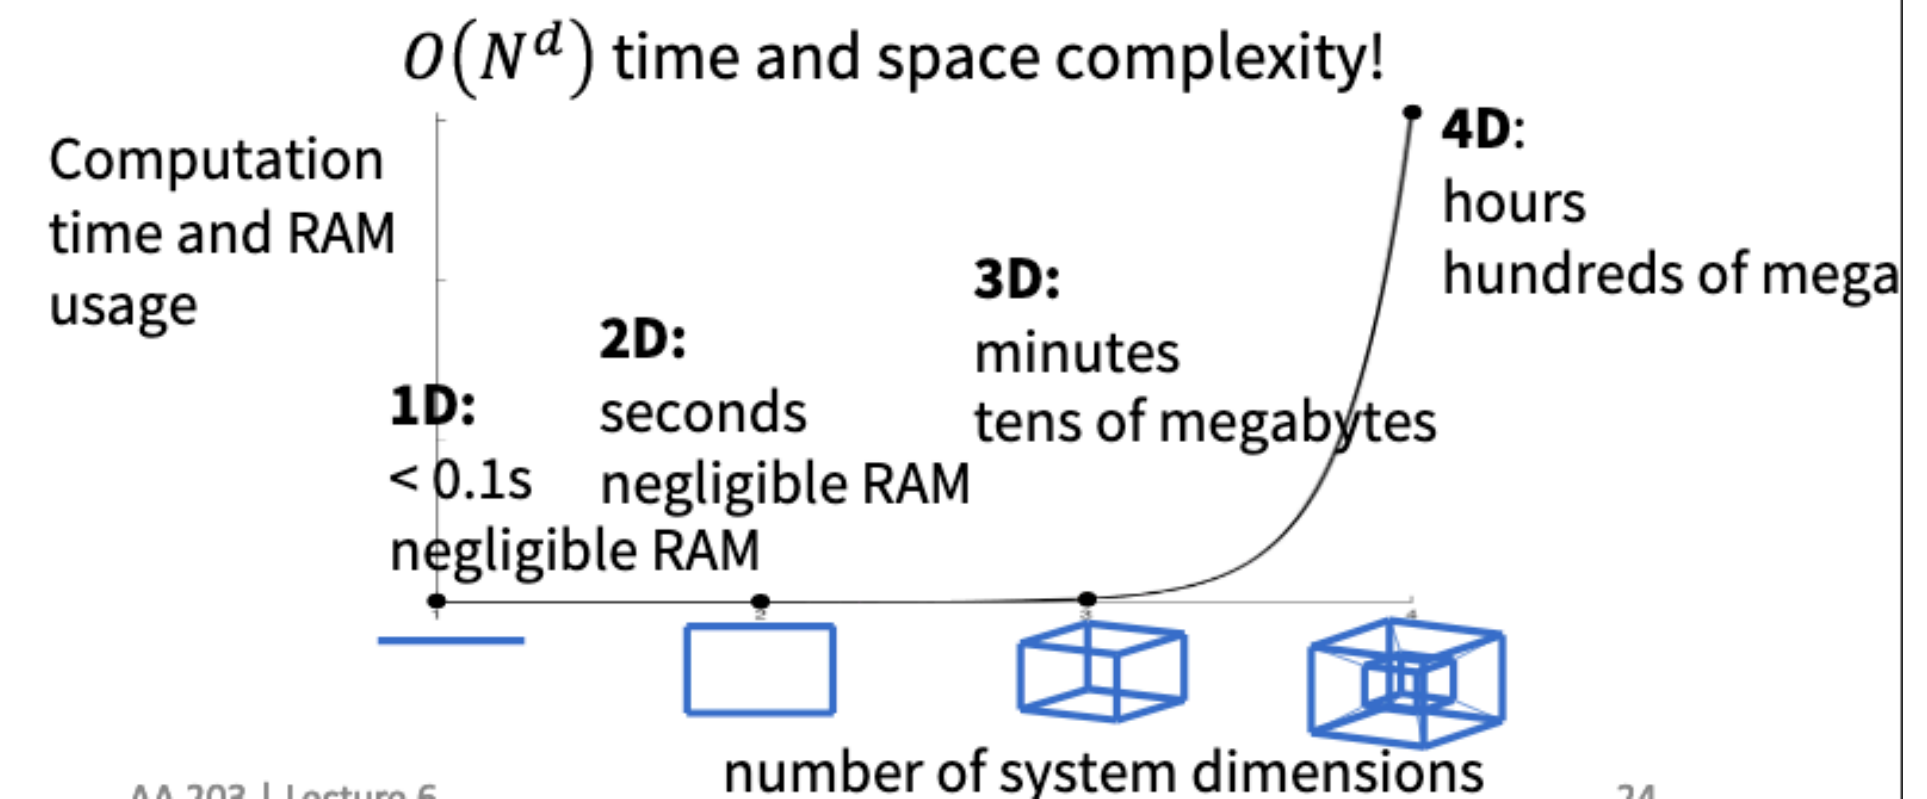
$O(N^d)$ time and space complexity!

Computation time and RAM usage

4D:
hours
hundreds of mega

3D:
minutes
tens of megabytes

2D:
seconds
negligible RAM

1D:
< 0.1s
negligible RAM

number of system dimensions

AA 203 | Lecture 6

24